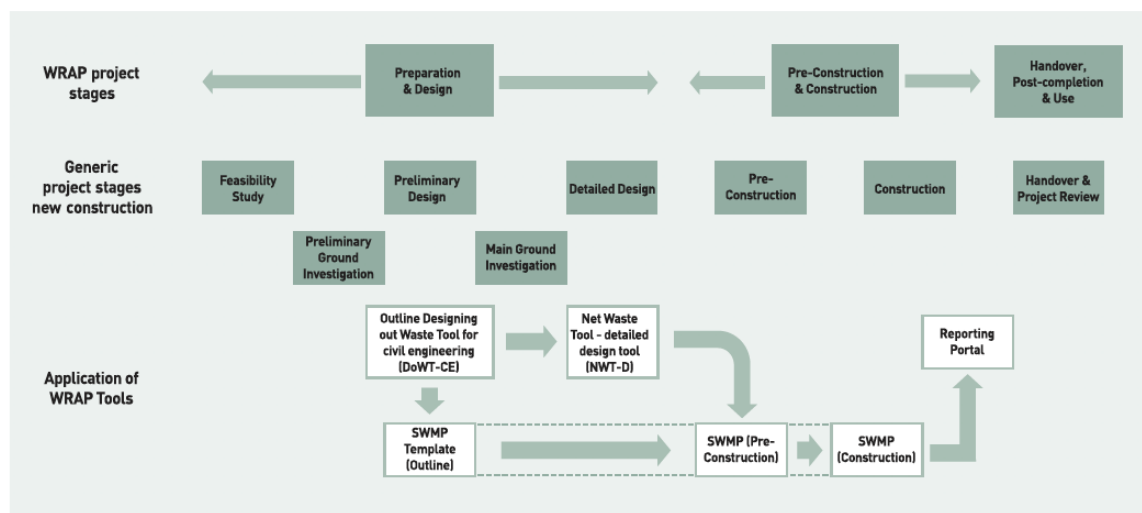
WRAP project stages

Preparation & Design

Pre-Construction & Construction

Handover, Post-completion & Use

Generic project stages new construction

Feasibility Study

Preliminary Design

Detailed Design

Pre-Construction

Construction

Handover & Project Review

Preliminary Ground Investigation

Main Ground Investigation

Application of WRAP Tools

Outline Designing out Waste Tool for civil engineering (DoWT-CE)

Net Waste Tool - detailed design tool (NWT-D)

Reporting Portal

SWMP Template (Outline)

SWMP (Pre-Construction)

SWMP (Construction)